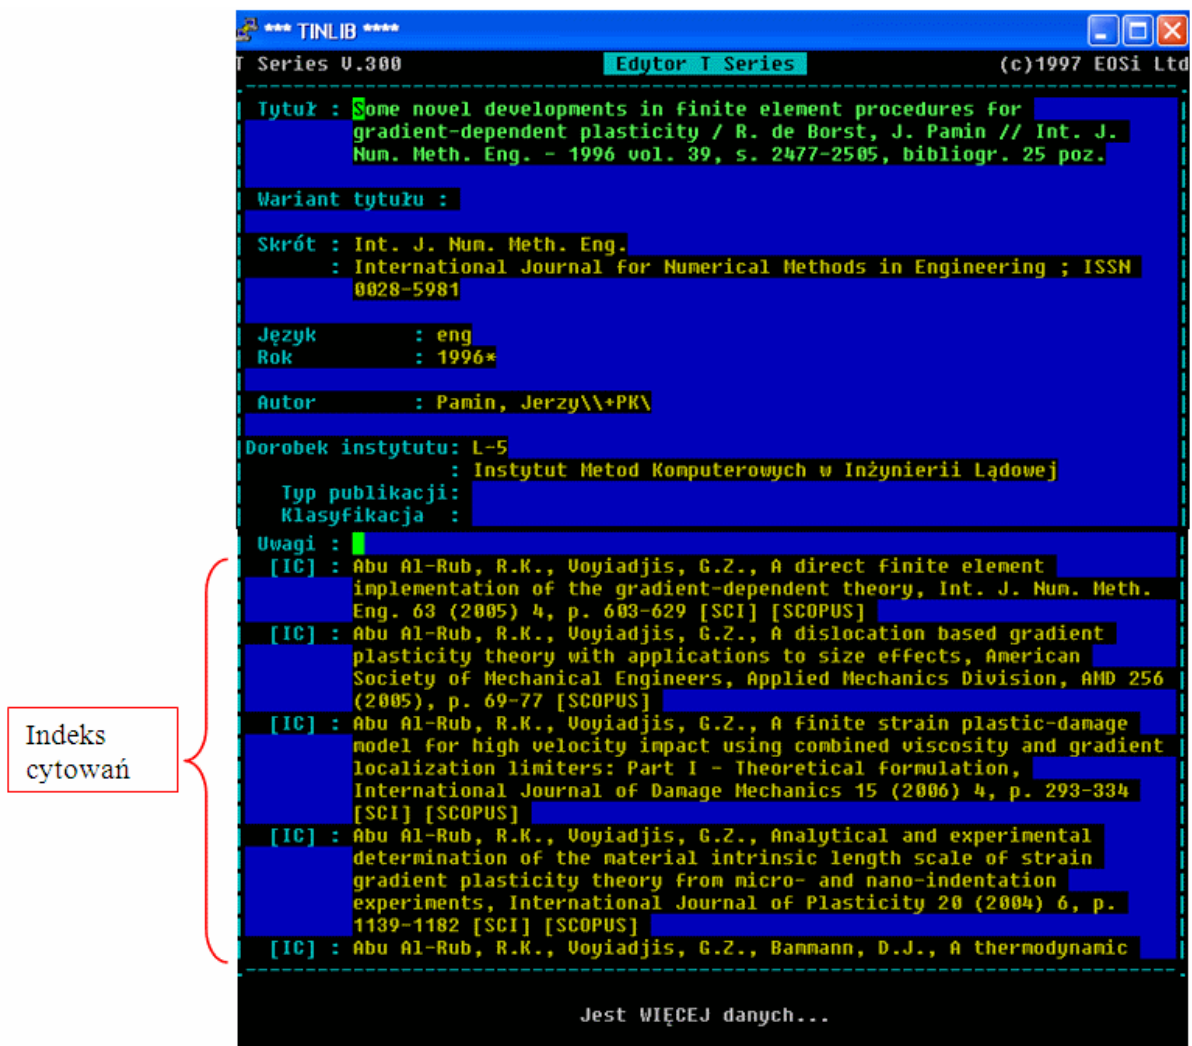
*** TINLIB ****

T Series V.300 Edytor T Series (c)1997 EOSi Ltd

Tytuł : Some novel developments in finite element procedures for gradient-dependent plasticity / R. de Borst, J. Pamin // Int. J. Num. Meth. Eng. - 1996 vol. 39, s. 2477-2505, bibliogr. 25 poz.

Wariant tytułu :

Skrót : Int. J. Num. Meth. Eng.
: International Journal for Numerical Methods in Engineering ; ISSN 0028-5981

Język : eng
Rok : 1996*

Autor : Pamin, Jerzy\\+PK\

Dorobek instytutu: L-5
: Instytut Metod Komputerowych w Inżynierii Lądowej
Typ publikacji:
Klasyfikacja :

Uwagi :
[IC] : Abu Al-Rub, R.K., Voyiadjis, G.Z., A direct finite element implementation of the gradient-dependent theory, Int. J. Num. Meth. Eng. 63 (2005) 4, p. 603-629 [SCI] [SCOPUS]
[IC] : Abu Al-Rub, R.K., Voyiadjis, G.Z., A dislocation based gradient plasticity theory with applications to size effects, American Society of Mechanical Engineers, Applied Mechanics Division, AMD 256 (2005), p. 69-77 [SCOPUS]
[IC] : Abu Al-Rub, R.K., Voyiadjis, G.Z., A finite strain plastic-damage model for high velocity impact using combined viscosity and gradient localization limiters: Part I - Theoretical formulation, International Journal of Damage Mechanics 15 (2006) 4, p. 293-334 [SCI] [SCOPUS]
[IC] : Abu Al-Rub, R.K., Voyiadjis, G.Z., Analytical and experimental determination of the material intrinsic length scale of strain gradient plasticity theory from micro- and nano-indentation experiments, International Journal of Plasticity 20 (2004) 6, p. 1139-1182 [SCI] [SCOPUS]
[IC] : Abu Al-Rub, R.K., Voyiadjis, G.Z., Bammann, D.J., A thermodynamic

Jest WIĘCEJ danych...

Indeks cytowań